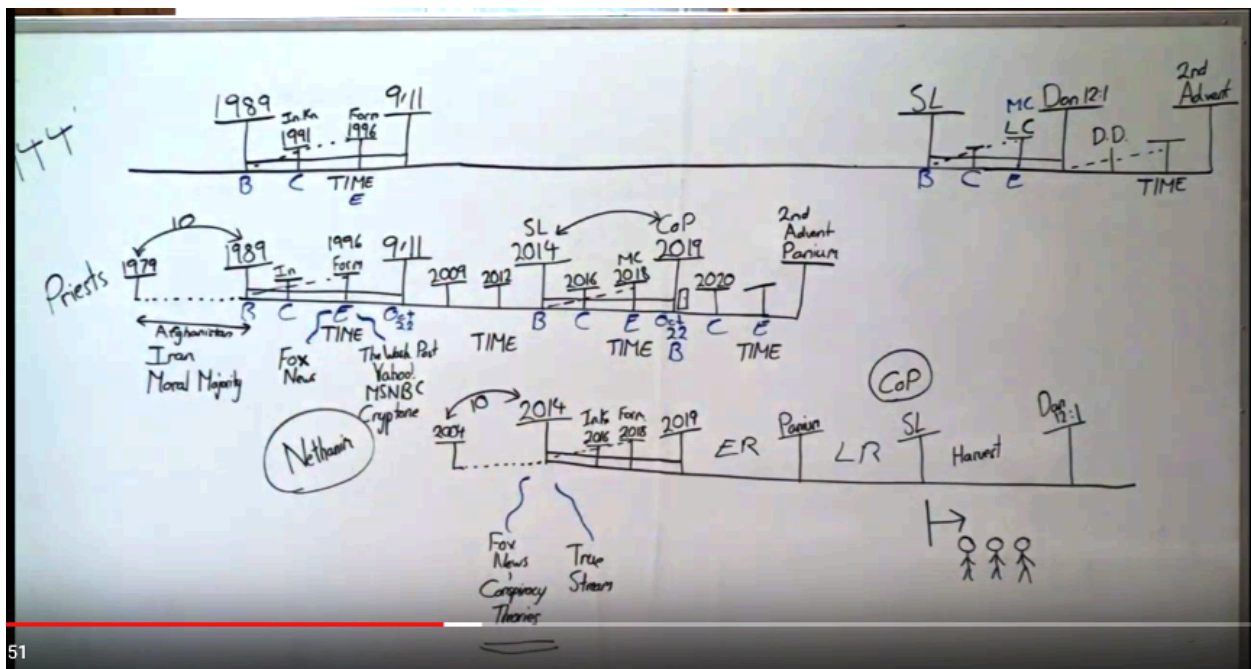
144

1989
In Kn 1991
Form 1996
9/11
B C TIME E

SL
MC LC
Dan 12:1
D.D.
2nd Advent
B C E TIME

Priests
10
1979
1989
In
1996 Form
9/11
2009
2012
SL 2014
2016
MC 2018
CoP 2019
2020
2nd Advent Panium
B C E Oct 22 B C E TIME TIME B C E TIME
TIME
Afghanistan
Iran
Moral Majority
Fox News
The Wash Post Yahoo MSNBC Cryptone

Nethanim
10
2004
2014
Ink 2016
Form 2018
2019
ER
Panium
LR
SL
Harvest
Dan 12:1
CoP
Fox News Conspiracy Theories
True Stream

51